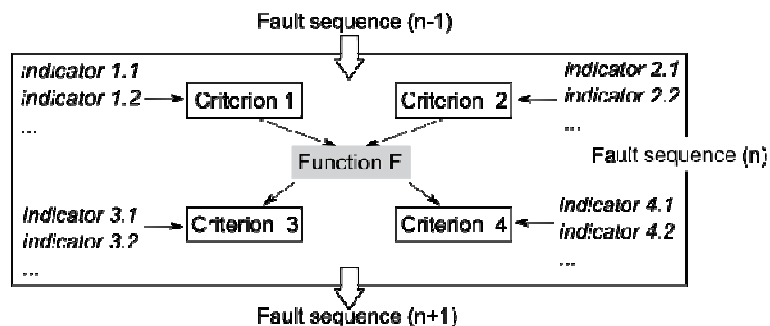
Fault sequence (n-1)

indicator 1.1
indicator 1.2
...

Criterion 1

Criterion 2

indicator 2.1
indicator 2.2
...

Function F

Fault sequence (n)

indicator 3.1
indicator 3.2
...

Criterion 3

Criterion 4

indicator 4.1
indicator 4.2
...

Fault sequence (n+1)